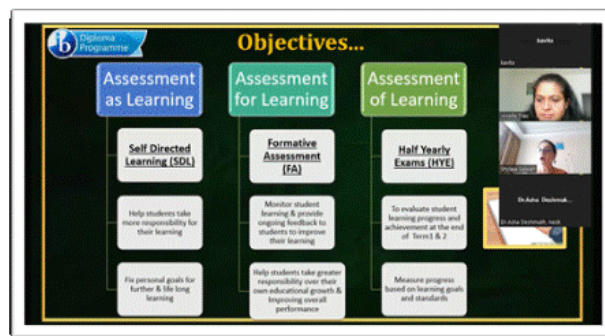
ib Diploma Programme

Objectives...

Assessment as Learning

Self Directed Learning (SDL)

Help students take more responsibility for their learning

Fix personal goals for further & life long learning

Assessment for Learning

Formative Assessment (FA)

Monitor student learning & provide ongoing feedback to students to improve their learning

Help students take greater responsibility over their own educational growth & Improving overall performance

Assessment of Learning

Half Yearly Exams (HYE)

To evaluate student learning progress and achievement at the end of Term1 & 2

Measure progress based on learning goals and standards

kavita

kavita

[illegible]

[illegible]

Dr.Asha Deshmuk...

Dr.Asha Deshmukh, Inrsk